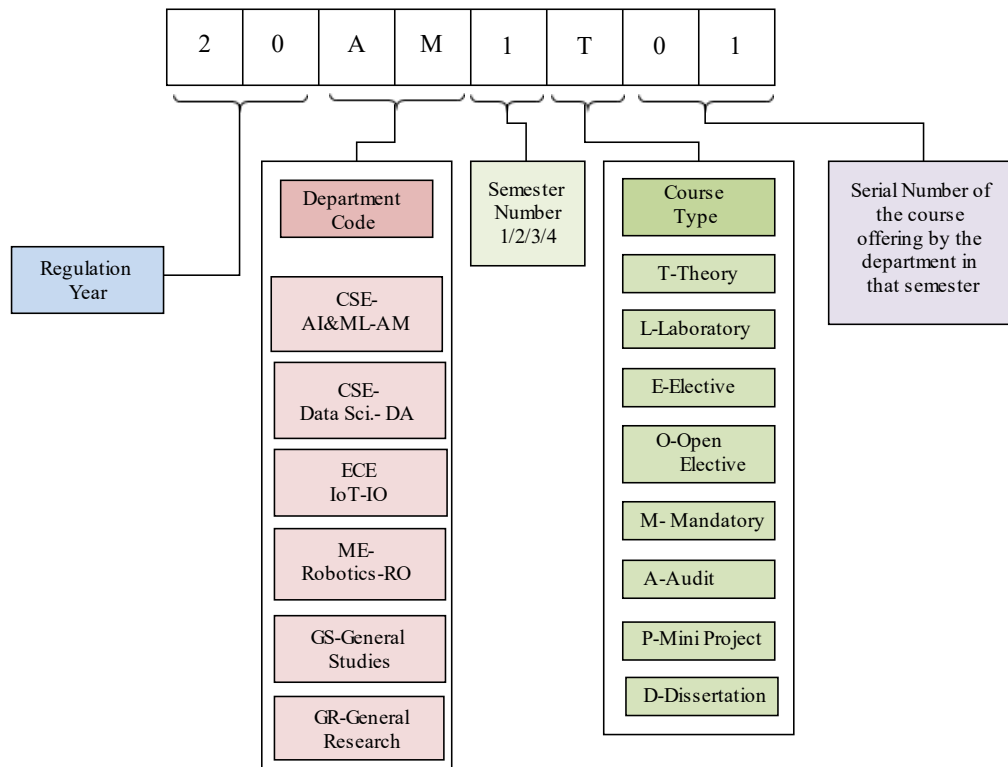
| 2 | 0 | A | M | 1 | T | 0 | 1 |
|---|---|---|---|---|---|---|---|

Regulation Year

Department Code

CSE- AI&ML-AM

CSE- Data Sci.- DA

ECE IoT-IO

ME- Robotics-RO

GS-General Studies

GR-General Research

Semester Number 1/2/3/4

Course Type

T-Theory

L-Laboratory

E-Elective

O-Open Elective

M- Mandatory

A-Audit

P-Mini Project

D-Dissertation

Serial Number of the course offering by the department in that semester